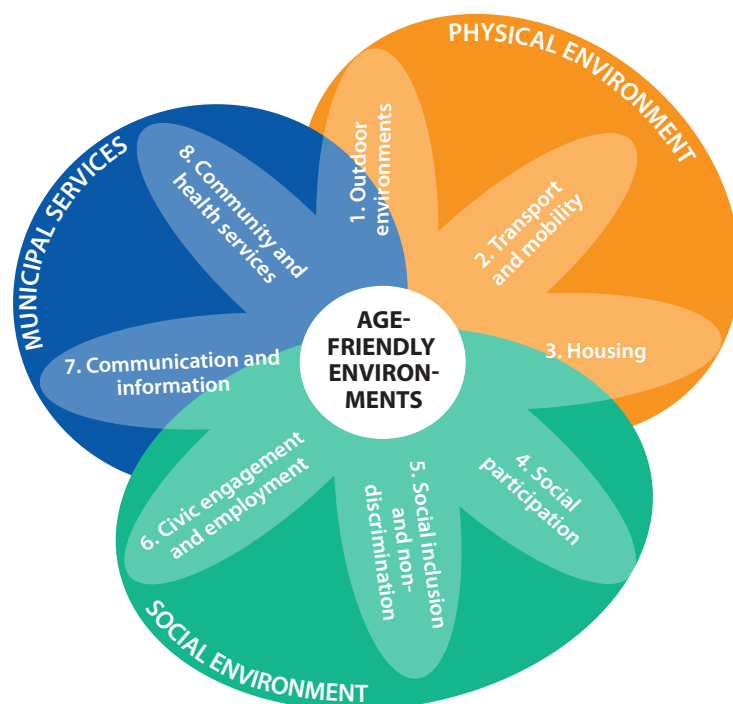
PHYSICAL ENVIRONMENT

MUNICIPAL SERVICES

1. Outdoor environments

2. Transport and mobility

3. Housing

8. Community and health services

AGE-FRIENDLY ENVIRON-MENTS

7. Communication and information

6. Civic engagement and employment

5. Social inclusion and non-discrimination

4. Social participation

SOCIAL ENVIRONMENT